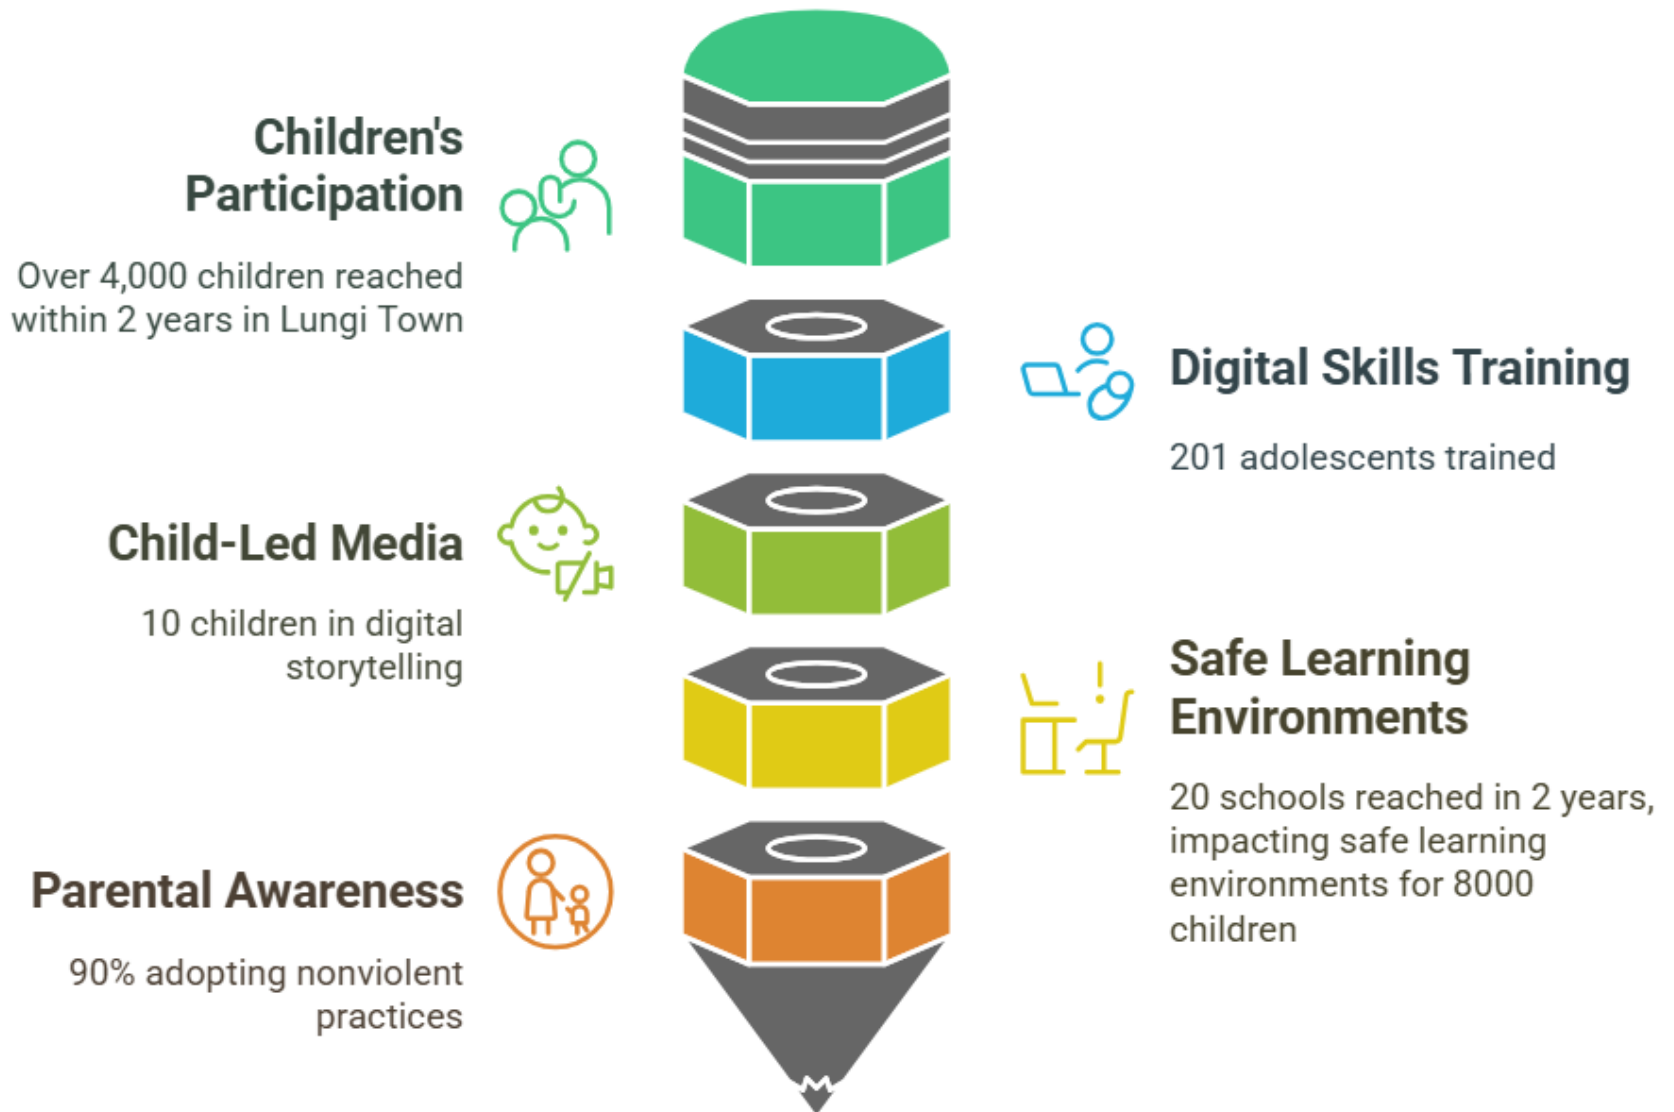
Children's Participation

Over 4,000 children reached within 2 years in Lungi Town

Digital Skills Training

201 adolescents trained

Child-Led Media

10 children in digital storytelling

Safe Learning Environments

20 schools reached in 2 years, impacting safe learning environments for 8000 children

Parental Awareness

90% adopting nonviolent practices